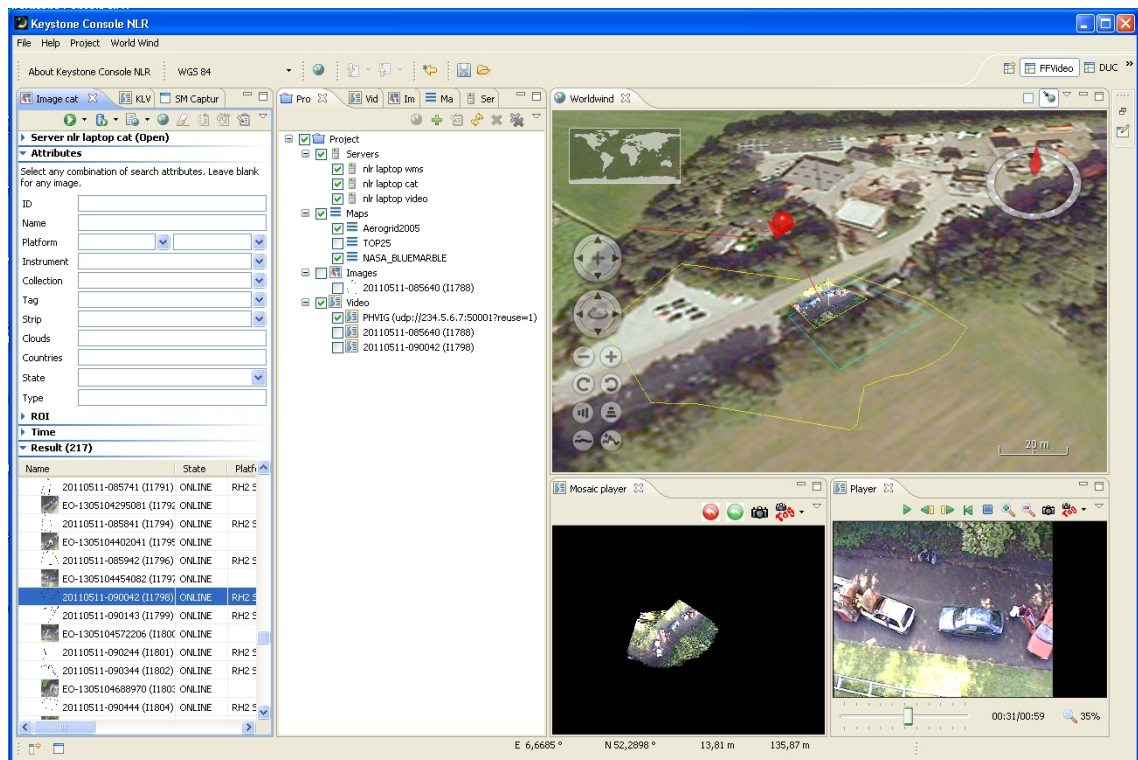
Keystone Console NLR

File Help Project World Wind

About Keystone Console NLR WGS 84

FFVideo DUC

Image cat KLV SM Captur

Server nlr laptop cat (Open)

Attributes

Select any combination of search attributes. Leave blank for any image.

ID

Name

Platform

Instrument

Collection

Tag

Strip

Clouds

Countries

State

Type

ROI

Time

Result (217)

| Name | State | Platfi |
|---|---|---|
| 20110511-085741 (I1791) | ONLINE | RH2 S |
| EO-1305104295081 (I1792 | ONLINE | |
| 20110511-085841 (I1794) | ONLINE | RH2 S |
| EO-1305104402041 (I1795 | ONLINE | |
| 20110511-085942 (I1796) | ONLINE | RH2 S |
| EO-1305104454082 (I1797 | ONLINE | |
| 20110511-090042 (I1798) | ONLINE | RH2 S |
| 20110511-090143 (I1799) | ONLINE | RH2 S |
| EO-1305104572206 (I1800 | ONLINE | |
| 20110511-090244 (I1801) | ONLINE | RH2 S |
| 20110511-090344 (I1802) | ONLINE | RH2 S |
| EO-1305104688970 (I1803 | ONLINE | |
| 20110511-090444 (I1804) | ONLINE | RH2 S |

Pro Vid Im Ma Ser

Project
Servers
nlr laptop wms
nlr laptop cat
nlr laptop video
Maps
Aerogrid2005
TOP25
NASA_BLUEMARBLE
Images
20110511-085640 (I1788)
Video
PHVIG (udp://234.5.6.7:50001?reuse=1)
20110511-085640 (I1788)
20110511-090042 (I1798)

Worldwind

20 m

Mosaic player

Player

00:31/00:59 35%

E 6,6685 ° N 52,2898 ° 13,81 m 135,87 m